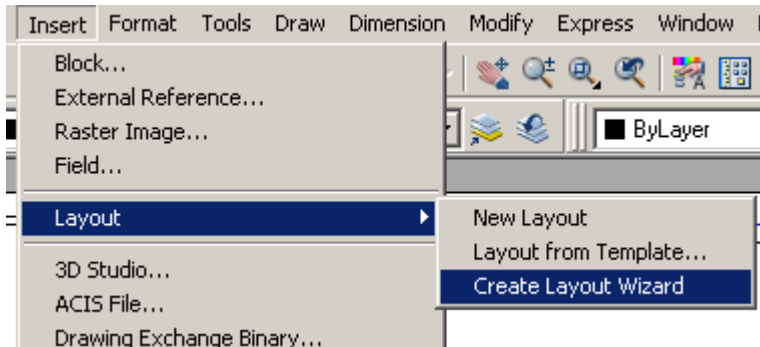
Insert Format Tools Draw Dimension Modify Express Window

Block...
External Reference...
Raster Image...
Field...

Layout

3D Studio...
ACIS File...
Drawing Exchange Binary...

ByLayer

New Layout
Layout from Template...
Create Layout Wizard